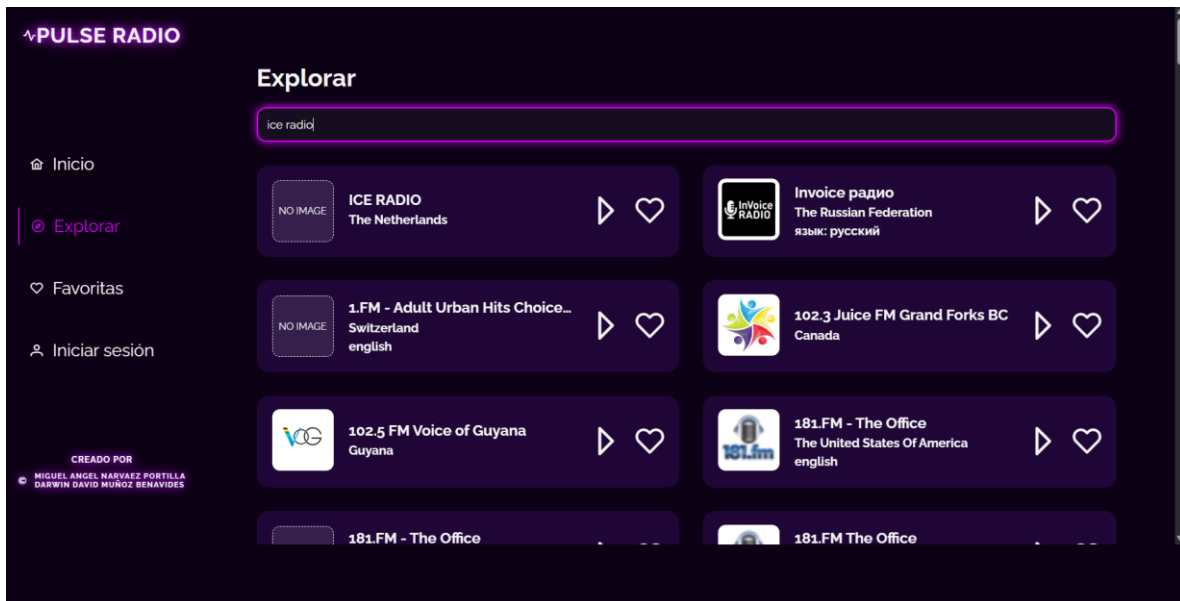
PULSE RADIO

Inicio

Explorar

Favoritas

Iniciar sesión

CREADO POR

© MIGUEL ANGEL NARVAEZ PORTILLA
DARWIN DAVID MUÑOZ BENAVIDES

Explorar

ice radio

NO IMAGE
ICE RADIO
The Netherlands

InVoice RADIO
Invoice радио
The Russian Federation
язык: русский

NO IMAGE
1.FM - Adult Urban Hits Choice...
Switzerland
english

102.3 Juice FM Grand Forks BC
Canada

VOG
102.5 FM Voice of Guyana
Guyana

181.fm
181.FM - The Office
The United States Of America
english

181.FM - The Office

181.FM The Office